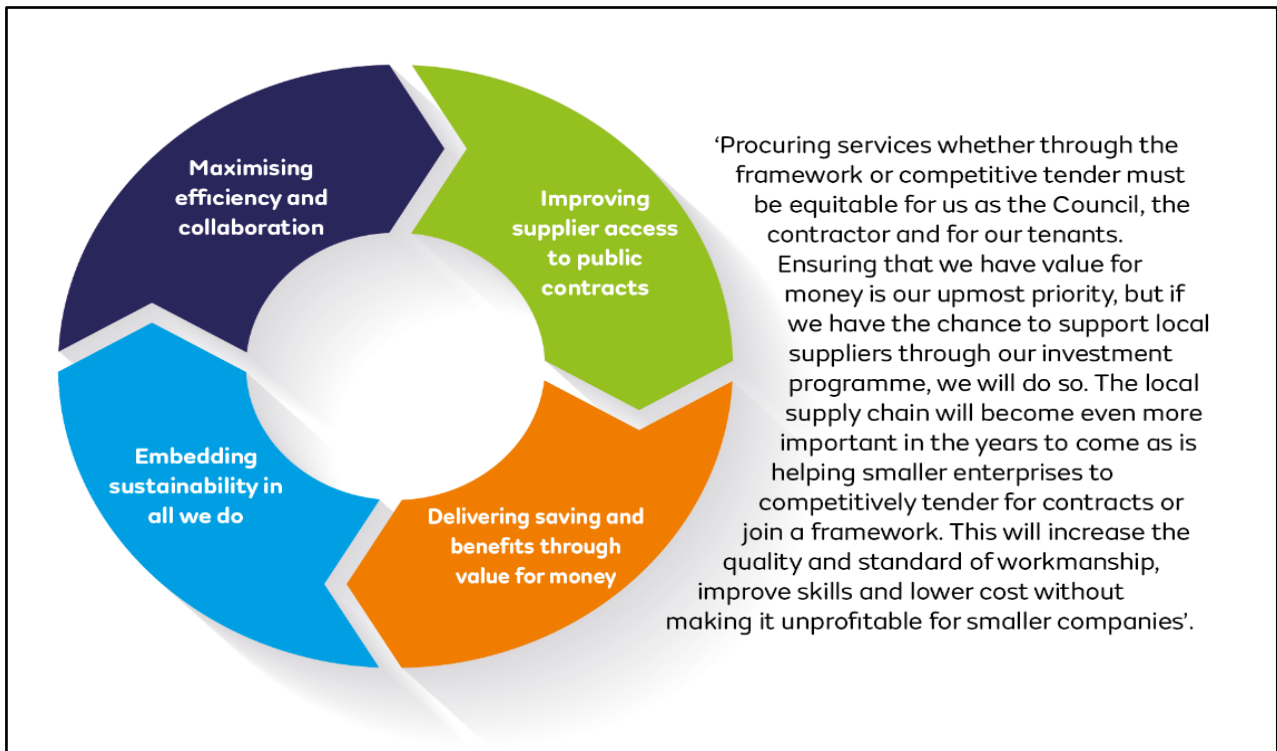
Maximising efficiency and collaboration

Improving supplier access to public contracts

Delivering saving and benefits through value for money

Embedding sustainability in all we do

‘Procuring services whether through the framework or competitive tender must be equitable for us as the Council, the contractor and for our tenants. Ensuring that we have value for money is our upmost priority, but if we have the chance to support local suppliers through our investment programme, we will do so. The local supply chain will become even more important in the years to come as is helping smaller enterprises to competitively tender for contracts or join a framework. This will increase the quality and standard of workmanship, improve skills and lower cost without making it unprofitable for smaller companies’.